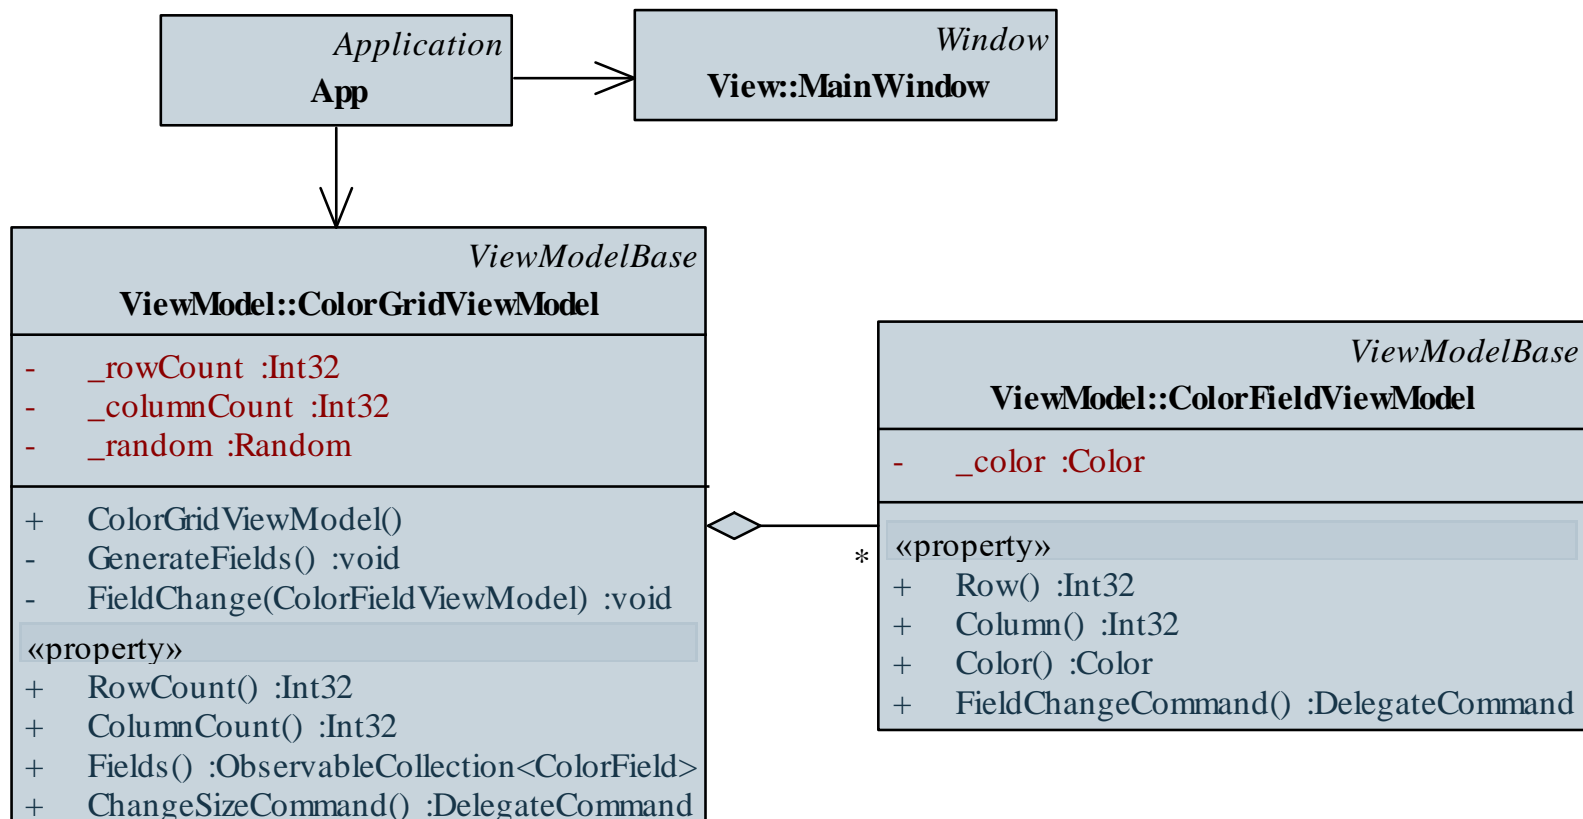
Application
App

Window
View::MainWindow

ViewModelBase
ViewModel::ColorGridViewModel

- _rowCount :Int32
- _columnCount :Int32
- _random :Random

+ ColorGridViewModel()
- GenerateFields() :void
- FieldChange(ColorFieldViewModel) :void

«property»
+ RowCount() :Int32
+ ColumnCount() :Int32
+ Fields() :ObservableCollection<ColorField>
+ ChangeSizeCommand() :DelegateCommand

*

ViewModelBase
ViewModel::ColorFieldViewModel

- _color :Color

«property»
+ Row() :Int32
+ Column() :Int32
+ Color() :Color
+ FieldChangeCommand() :DelegateCommand